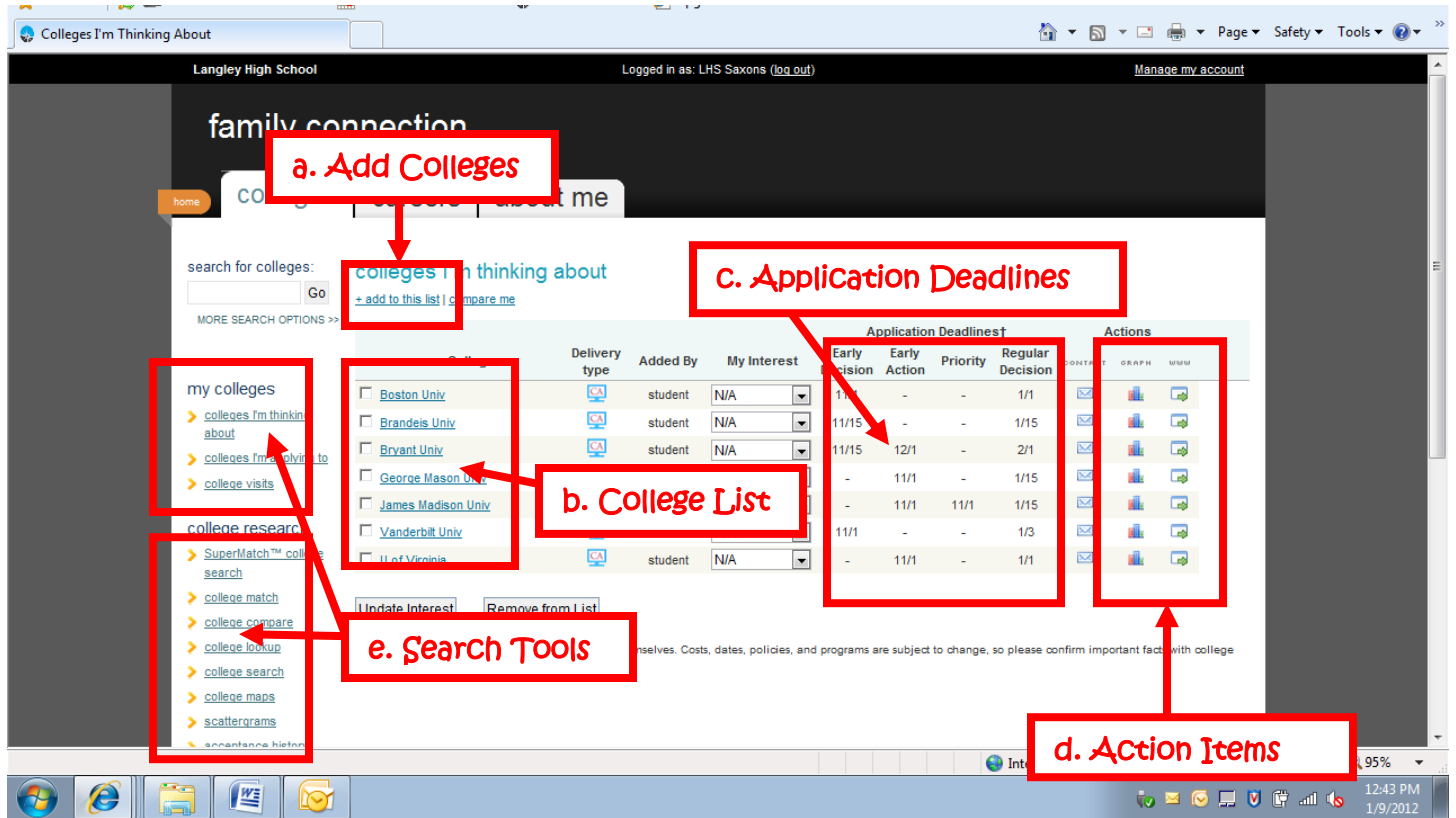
Colleges I'm Thinking About

Page ▾ Safety ▾ Tools ▾

Langley High School

Logged in as: LHS Saxons (log out)

Manage my account

family connection

a. Add Colleges

home

coll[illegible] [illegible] about me

search for colleges:

Go

MORE SEARCH OPTIONS >>

colleges I'm thinking about

+ add to this list | compare me

c. Application Deadlines

| College | Delivery type | Added By | My Interest | Early Decision | Early Action | Priority | Regular Decision | CONTACT | GRAPH | WWW |
|---|---|---|---|---|---|---|---|---|---|---|
| Boston Univ | CA | student | N/A | 11/1 | - | - | 1/1 | | | |
| Brandeis Univ | CA | student | N/A | 11/15 | - | - | 1/15 | | | |
| Bryant Univ | CA | student | N/A | 11/15 | 12/1 | - | 2/1 | | | |
| George Mason Univ | | | | - | 11/1 | - | 1/15 | | | |
| James Madison Univ | | | | - | 11/1 | 11/1 | 1/15 | | | |
| Vanderbilt Univ | | | | 11/1 | - | - | 1/3 | | | |
| U of Virginia | | student | N/A | - | 11/1 | - | 1/1 | | | |

Application Deadlines†

Actions

my colleges

colleges I'm thinking about

colleges I'm applying to

college visits

b. College List

college research

SuperMatch™ college search

college match

college compare

college lookup

college search

college maps

scattergrams

acceptance history

Update Interest

Remove from List

e. Search Tools

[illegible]selves. Costs, dates, policies, and programs are subject to change, so please confirm important facts with college

d. Action Items

Int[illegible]

95%

12:43 PM
1/9/2012